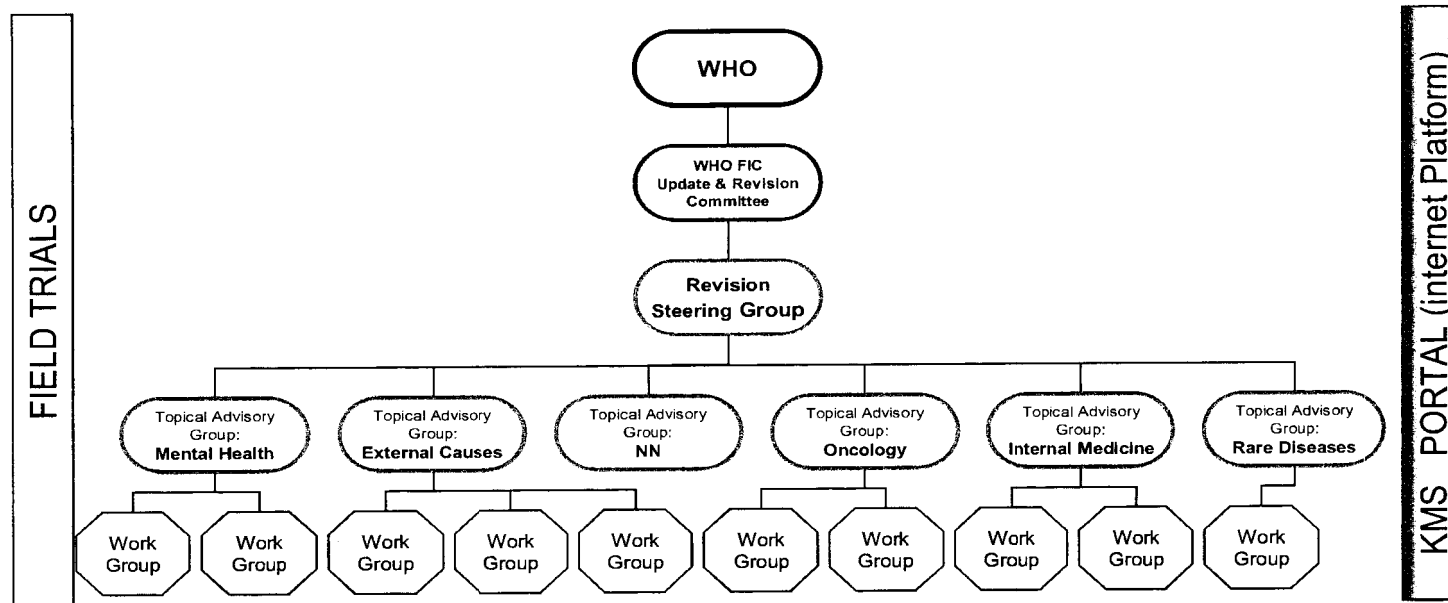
FIELD TRIALS

WHO

WHO FIC Update & Revision Committee

Revision Steering Group

Topical Advisory Group: Mental Health

Topical Advisory Group: External Causes

Topical Advisory Group: NN

Topical Advisory Group: Oncology

Topical Advisory Group: Internal Medicine

Topical Advisory Group: Rare Diseases

Work Group

Work Group

Work Group

Work Group

Work Group

Work Group

Work Group

Work Group

Work Group

Work Group

KMS PORTAL (internet Platform)